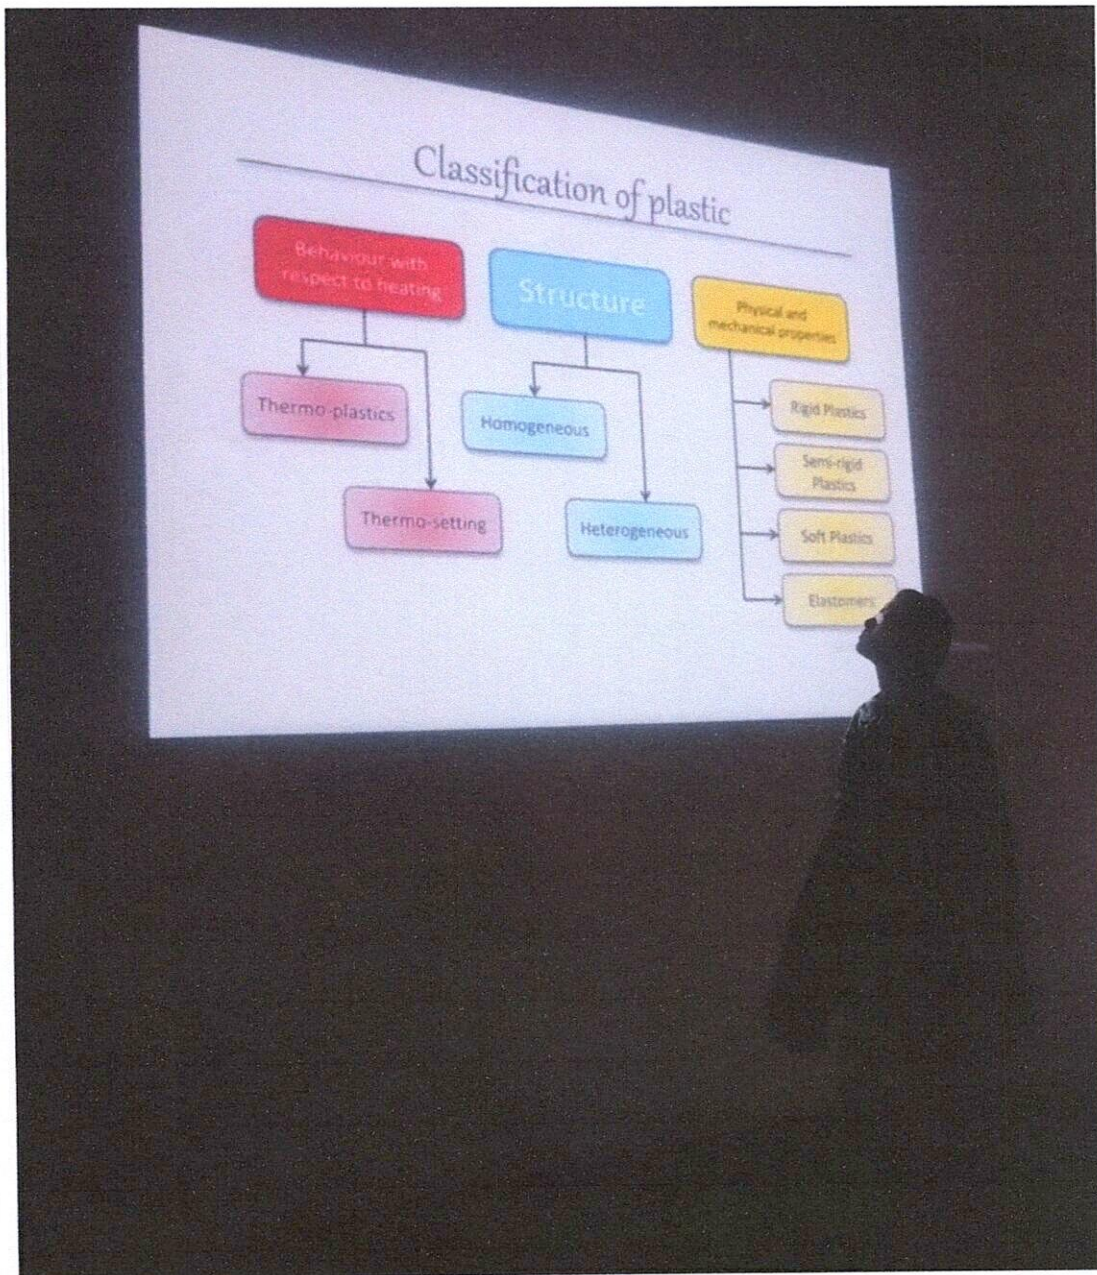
Classification of plastic

Behaviour with respect to heating

Structure

Physical and mechanical properties

Thermo-plastics

Thermo-setting

Homogeneous

Heterogeneous

Rigid Plastics

Semi-rigid Plastics

Soft Plastics

Elastomers